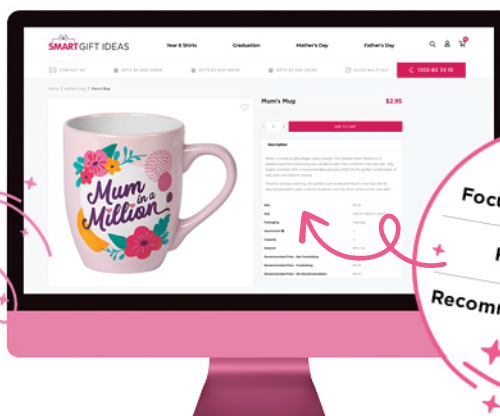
SMART GIFT IDEAS
Year 6 Shirts
Graduation
Mother's Day
Father's Day

CONTACT US
GIFTS $5 AND UNDER
GIFTS $1 AND UNDER
GIFTS $2 AND UNDER
CLICK BULK BUY
1300 80 33 10

Home / Gift Ideas / Mum's Mug

Mum's Mug
$2.95
ADD TO CART
Description

Mum in a Million

Focu
Recomm